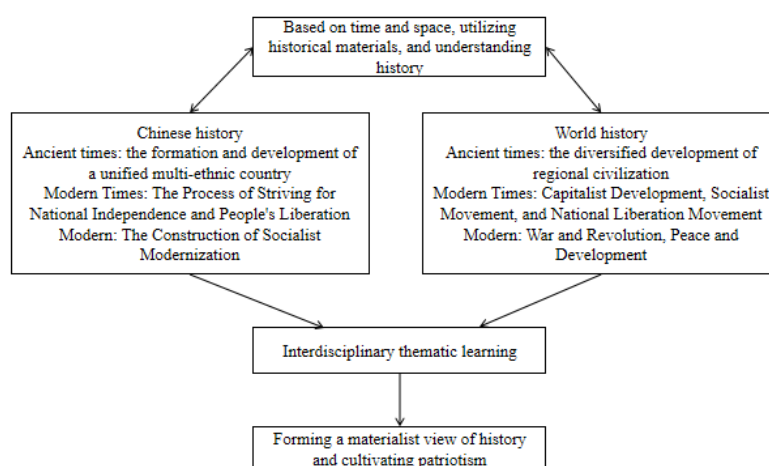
Based on time and space, utilizing historical materials, and understanding history

Chinese history
Ancient times: the formation and development of a unified multi-ethnic country
Modern Times: The Process of Striving for National Independence and People's Liberation
Modern: The Construction of Socialist Modernization

World history
Ancient times: the diversified development of regional civilization
Modern Times: Capitalist Development, Socialist Movement, and National Liberation Movement
Modern: War and Revolution, Peace and Development

Interdisciplinary thematic learning

Forming a materialist view of history and cultivating patriotism